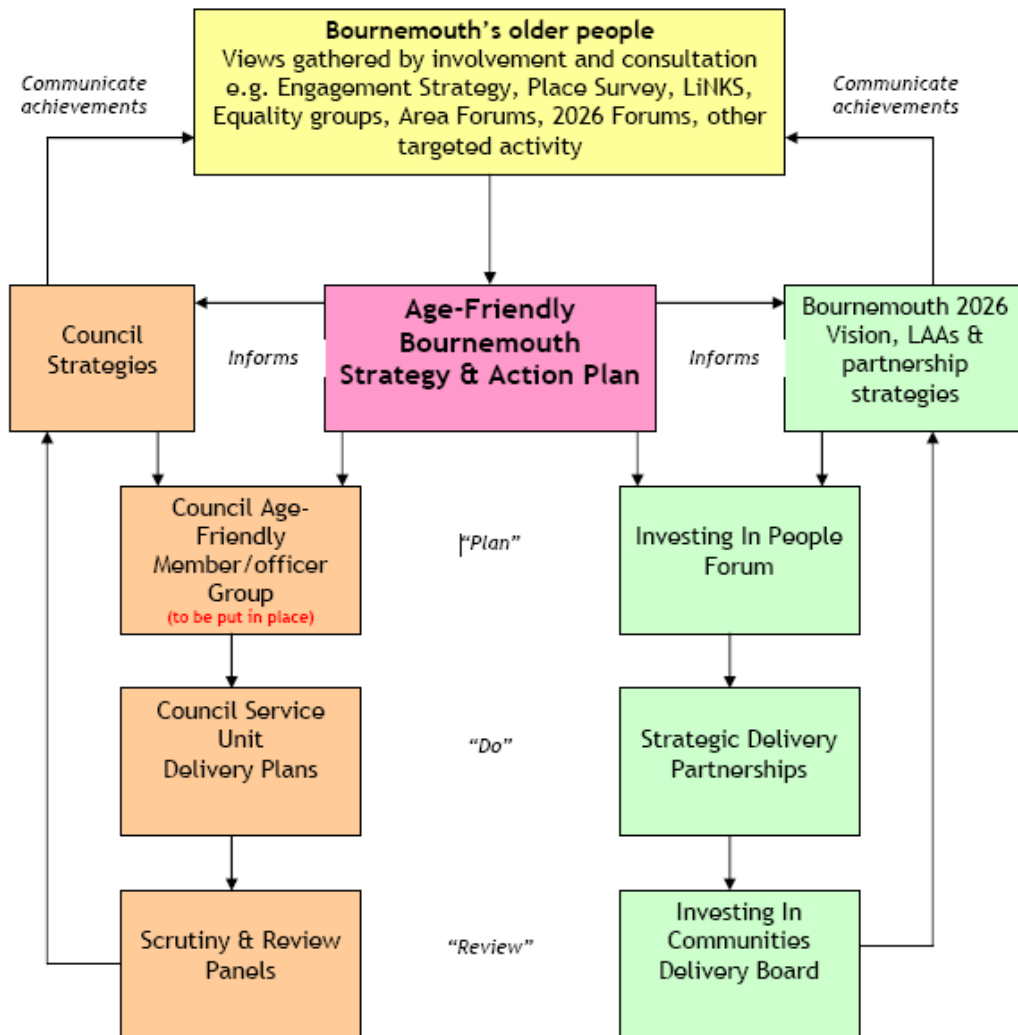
**Bournemouth's older people**
Views gathered by involvement and consultation e.g. Engagement Strategy, Place Survey, LiNKS, Equality groups, Area Forums, 2026 Forums, other targeted activity

Communicate achievements

Communicate achievements

Council Strategies

Informs

**Age-Friendly Bournemouth Strategy & Action Plan**

Informs

Bournemouth 2026 Vision, LAAs & partnership strategies

Council Age-Friendly Member/officer Group
(to be put in place)

"Plan"

Investing In People Forum

Council Service Unit Delivery Plans

"Do"

Strategic Delivery Partnerships

Scrutiny & Review Panels

"Review"

Investing In Communities Delivery Board